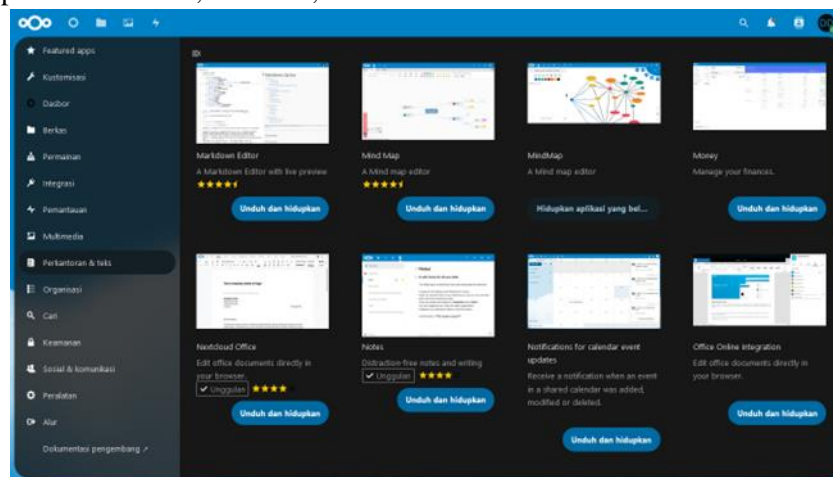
Featured apps
Kustomisasi
Dasbor
Berkas
Permainan
Integrasi
Pemantauan
Multimedia
Perkantoran & teks
Organisasi
Cari
Keamanan
Sosial & komunikasi
Peralatan
Alur
Dokumentasi pengembang ↗

Markdown Editor
A Markdown Editor with live preview
Unduh dan hidupkan

Mind Map
A Mind map editor
Unduh dan hidupkan

MindMap
A Mind map editor
Hidupkan aplikasi yang bel...

Money
Manage your finances.
Unduh dan hidupkan

Nextcloud Office
Edit office documents directly in your browser.
✔ Unggulan
Unduh dan hidupkan

Notes
Distraction free notes and writing
✔ Unggulan
Unduh dan hidupkan

Notifications for calendar event updates
Receive a notification when an event in a shared calendar was added, modified or deleted.
Unduh dan hidupkan

Office Online integration
Edit office documents directly in your browser.
Unduh dan hidupkan